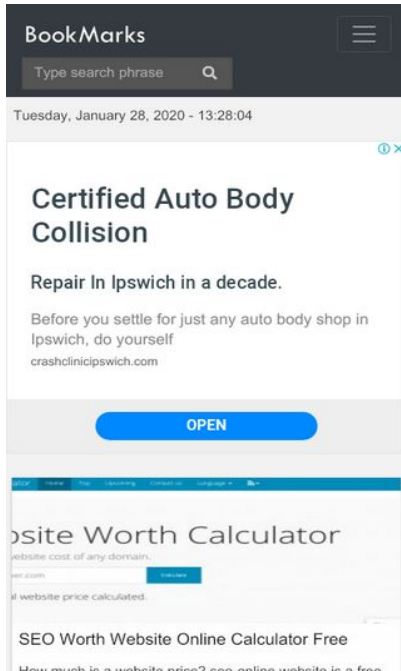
BookMarks

Type search phrase

Tuesday, January 28, 2020 - 13:28:04

Certified Auto Body Collision

Repair In Ipswich in a decade.

Before you settle for just any auto body shop in Ipswich, do yourself

crashclinicipswich.com

OPEN

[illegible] Home Top Upcoming Contact us Language

bsite Worth Calculator

website cost of any domain.

er.com

l website price calculated.

SEO Worth Website Online Calculator Free

How much is a website price? seo online website is a free